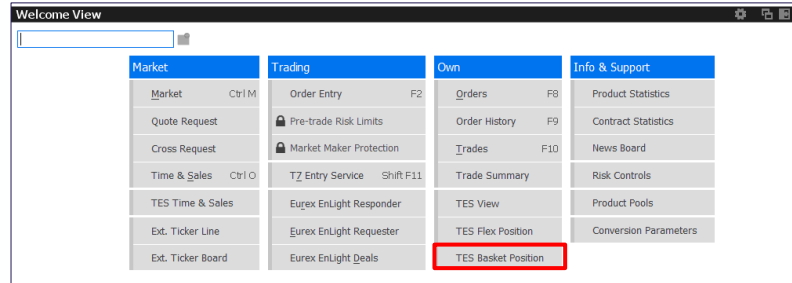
Welcome View

Market
Market Ctrl M
Quote Request
Cross Request
Time & Sales Ctrl O
TES Time & Sales
Ext. Ticker Line
Ext. Ticker Board

Trading
Order Entry F2
Pre-trade Risk Limits
Market Maker Protection
T7 Entry Service Shift F11
Eurex EnLight Responder
Eurex EnLight Requester
Eurex EnLight Deals

Own
Orders F8
Order History F9
Trades F10
Trade Summary
TES View
TES Flex Position
TES Basket Position

Info & Support
Product Statistics
Contract Statistics
News Board
Risk Controls
Product Pools
Conversion Parameters